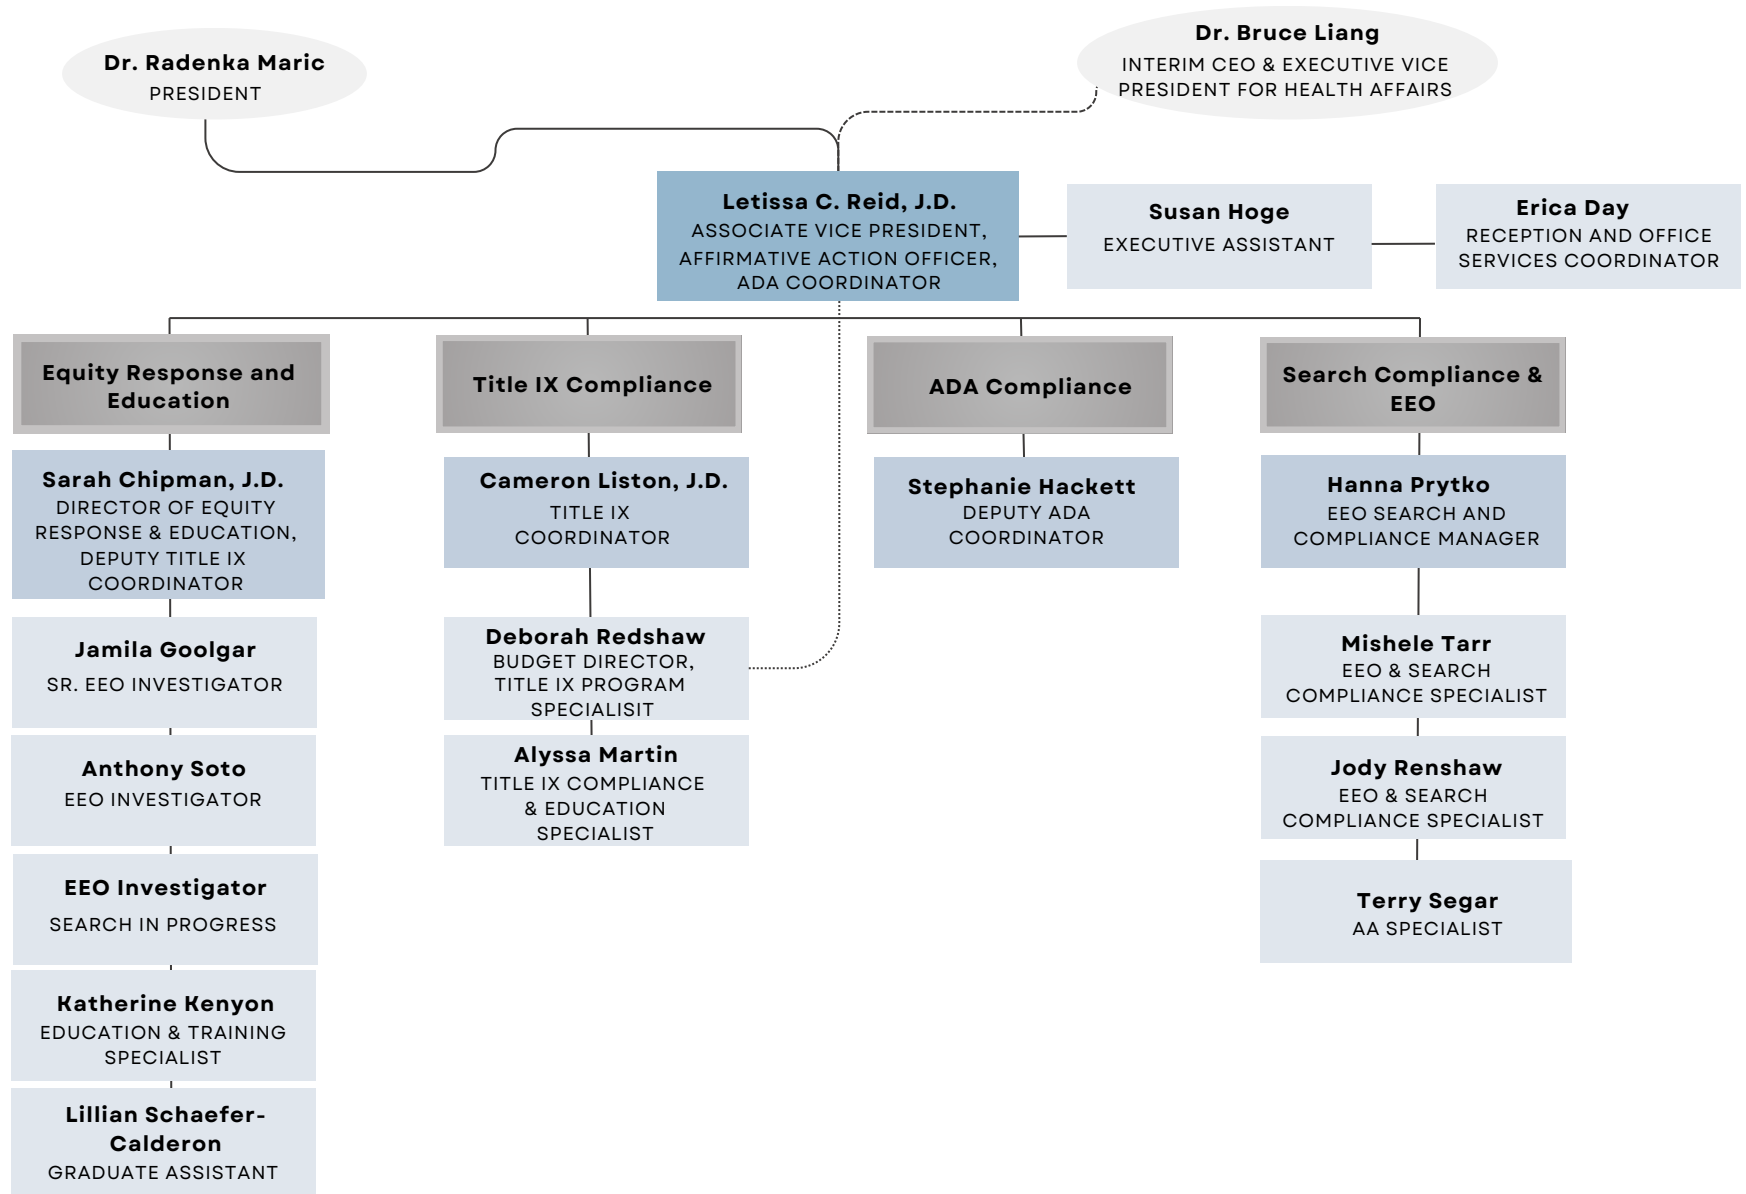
Dr. Radenka Maric
PRESIDENT

Dr. Bruce Liang
INTERIM CEO & EXECUTIVE VICE PRESIDENT FOR HEALTH AFFAIRS

Letissa C. Reid, J.D.
ASSOCIATE VICE PRESIDENT, AFFIRMATIVE ACTION OFFICER, ADA COORDINATOR

Susan Hoge
EXECUTIVE ASSISTANT

Erica Day
RECEPTION AND OFFICE SERVICES COORDINATOR

Equity Response and Education

Sarah Chipman, J.D.
DIRECTOR OF EQUITY RESPONSE & EDUCATION, DEPUTY TITLE IX COORDINATOR

Jamila Goolgar
SR. EEO INVESTIGATOR

Anthony Soto
EEO INVESTIGATOR

EEO Investigator
SEARCH IN PROGRESS

Katherine Kenyon
EDUCATION & TRAINING SPECIALIST

Lillian Schaefer-Calderon
GRADUATE ASSISTANT

Title IX Compliance

Cameron Liston, J.D.
TITLE IX COORDINATOR

Deborah Redshaw
BUDGET DIRECTOR, TITLE IX PROGRAM SPECIALISIT

Alyssa Martin
TITLE IX COMPLIANCE & EDUCATION SPECIALIST

ADA Compliance

Stephanie Hackett
DEPUTY ADA COORDINATOR

Search Compliance & EEO

Hanna Prytko
EEO SEARCH AND COMPLIANCE MANAGER

Mishele Tarr
EEO & SEARCH COMPLIANCE SPECIALIST

Jody Renshaw
EEO & SEARCH COMPLIANCE SPECIALIST

Terry Segar
AA SPECIALIST